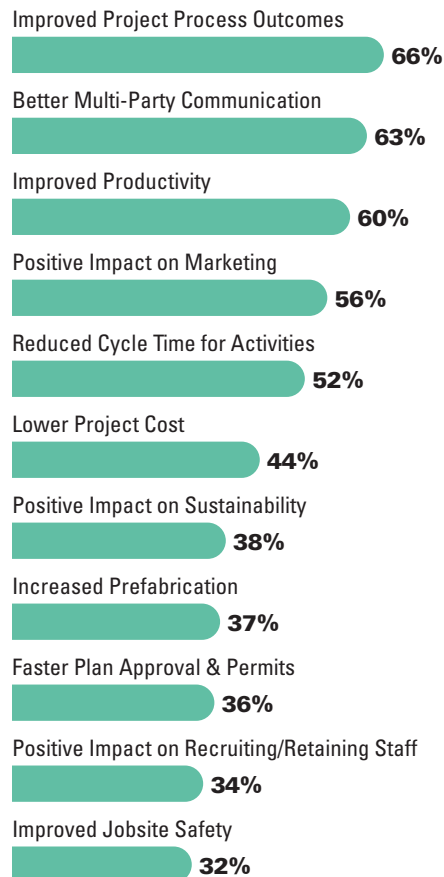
Improved Project Process Outcomes
66%

Better Multi-Party Communication
63%

Improved Productivity
60%

Positive Impact on Marketing
56%

Reduced Cycle Time for Activities
52%

Lower Project Cost
44%

Positive Impact on Sustainability
38%

Increased Prefabrication
37%

Faster Plan Approval & Permits
36%

Positive Impact on Recruiting/Retaining Staff
34%

Improved Jobsite Safety
32%